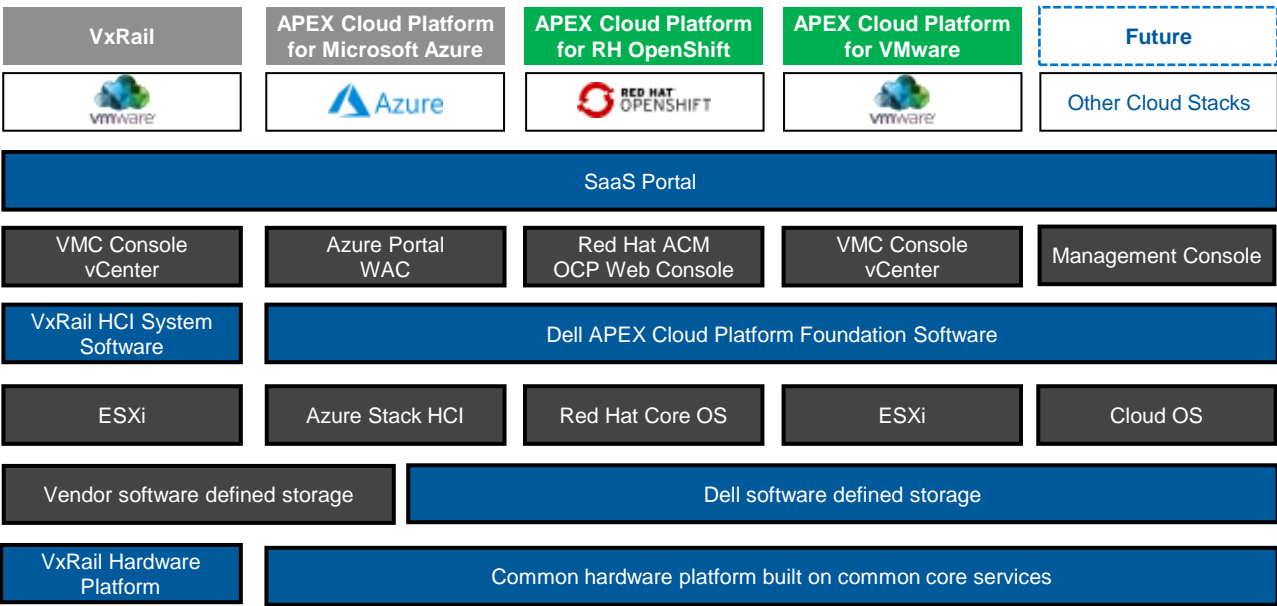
VxRail

APEX Cloud Platform for Microsoft Azure

APEX Cloud Platform for RH OpenShift

APEX Cloud Platform for VMware

Future

vmware

Azure

RED HAT OPENSHIFT

vmware

Other Cloud Stacks

SaaS Portal

VMC Console vCenter

Azure Portal WAC

Red Hat ACM OCP Web Console

VMC Console vCenter

Management Console

VxRail HCI System Software

Dell APEX Cloud Platform Foundation Software

ESXi

Azure Stack HCI

Red Hat Core OS

ESXi

Cloud OS

Vendor software defined storage

Dell software defined storage

VxRail Hardware Platform

Common hardware platform built on common core services